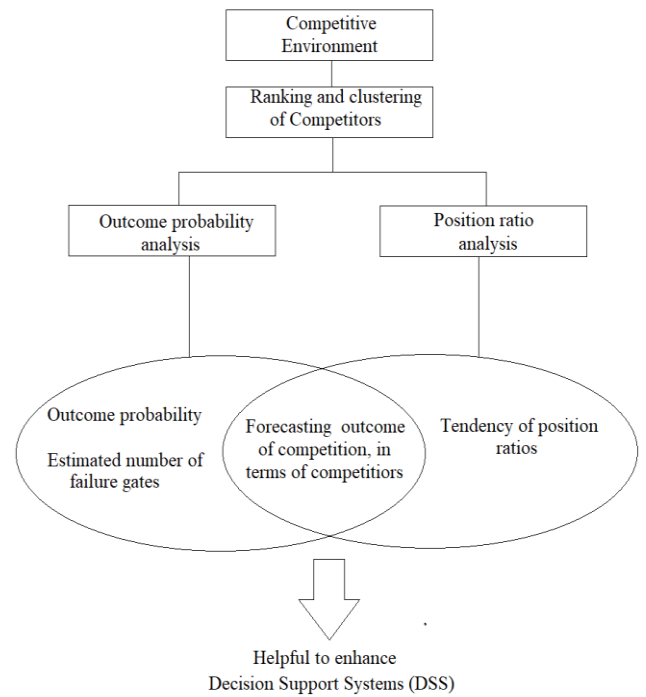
Competitive Environment

Ranking and clustering of Competitors

Outcome probability analysis

Position ratio analysis

Outcome probability

Estimated number of failure gates

Forecasting outcome of competition, in terms of competitiors

Tendency of position ratios

Helpful to enhance Decision Support Systems (DSS)